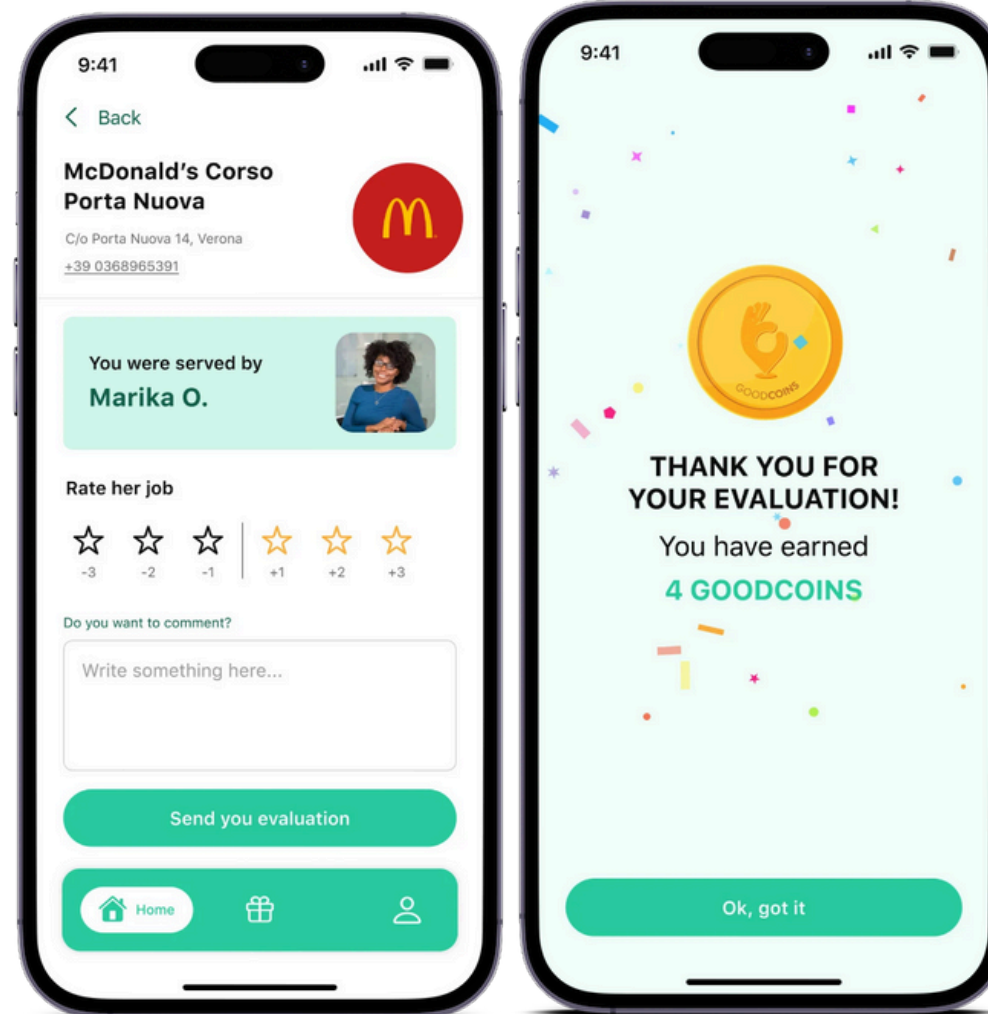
9:41

< Back

McDonald's Corso Porta Nuova

C/o Porta Nuova 14, Verona

+39 0368965391

M

You were served by

Marika O.

Rate her job

-3 -2 -1 +1 +2 +3

Do you want to comment?

Write something here...

Send you evaluation

Home

9:41

GOODCOINS

THANK YOU FOR YOUR EVALUATION!

You have earned

4 GOODCOINS

Ok, got it